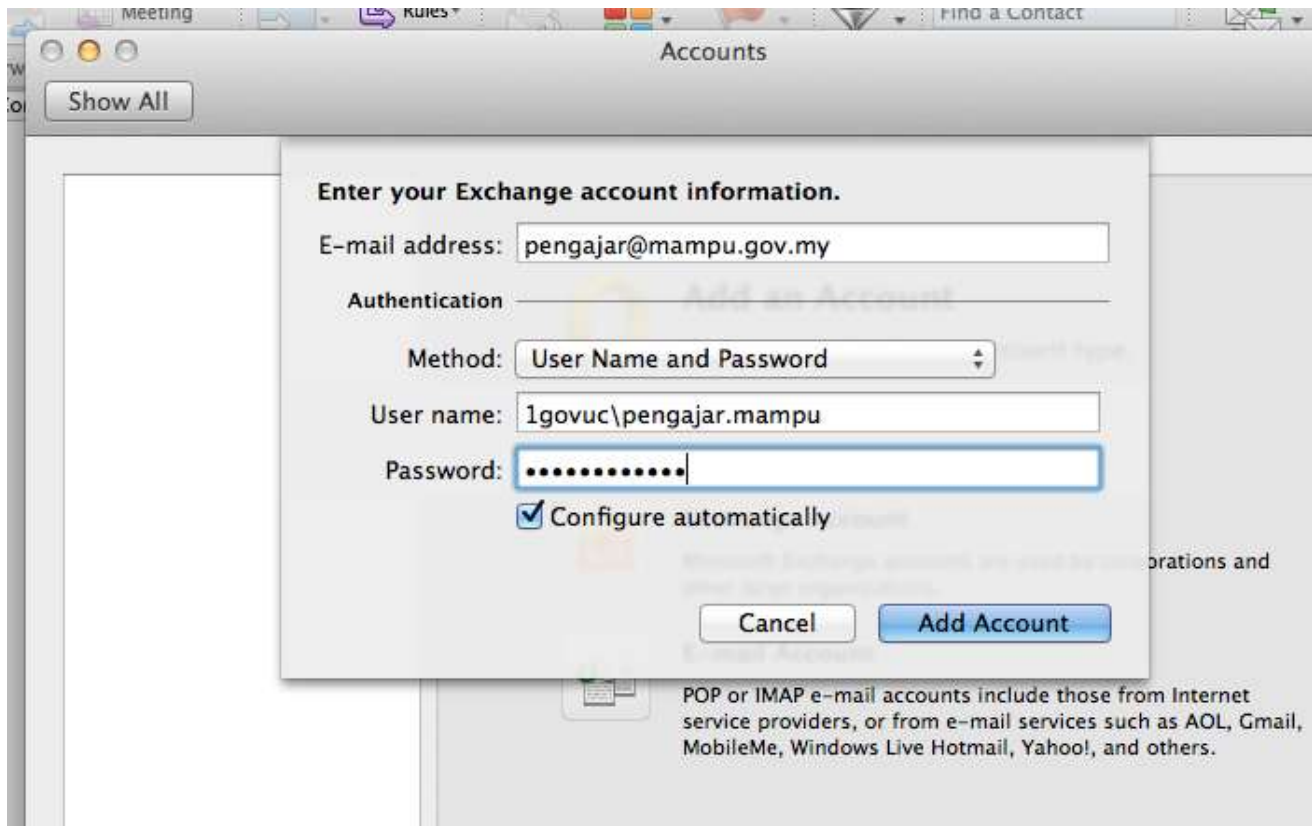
Meeting

Rules

Find a Contact

Accounts

Show All

Enter your Exchange account information.

E-mail address: pengajar@mampu.gov.my

Authentication

Add an Account

Method: User Name and Password

User name: 1govuc\pengajar.mampu

Password: ••••••••••••

Configure automatically

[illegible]rations and

Cancel

Add Account

E-mail Account

POP or IMAP e-mail accounts include those from Internet service providers, or from e-mail services such as AOL, Gmail, MobileMe, Windows Live Hotmail, Yahoo!, and others.